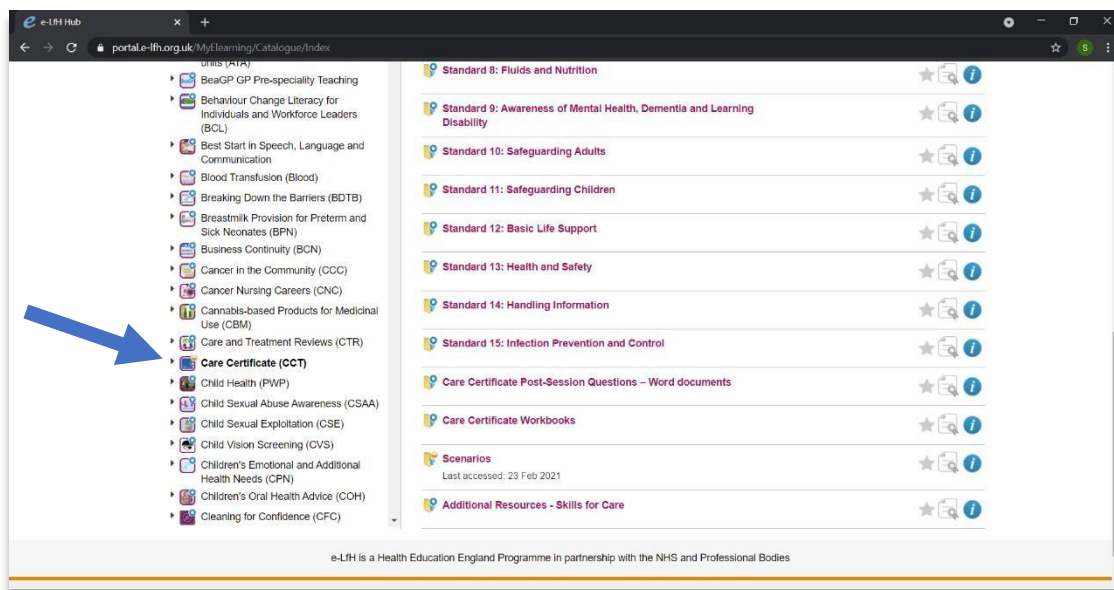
e-LfH Hub
portal.e-lfh.org.uk/MyElearning/Catalogue/Index

units (ATA)
BeaGP GP Pre-speciality Teaching
Behaviour Change Literacy for Individuals and Workforce Leaders (BCL)
Best Start in Speech, Language and Communication
Blood Transfusion (Blood)
Breaking Down the Barriers (BDTB)
Breastmilk Provision for Preterm and Sick Neonates (BPN)
Business Continuity (BCN)
Cancer in the Community (CCC)
Cancer Nursing Careers (CNC)
Cannabis-based Products for Medicinal Use (CBM)
Care and Treatment Reviews (CTR)
Care Certificate (CCT)
Child Health (PWP)
Child Sexual Abuse Awareness (CSAA)
Child Sexual Exploitation (CSE)
Child Vision Screening (CVS)
Children's Emotional and Additional Health Needs (CPN)
Children's Oral Health Advice (COH)
Cleaning for Confidence (CFC)

Standard 8: Fluids and Nutrition
Standard 9: Awareness of Mental Health, Dementia and Learning Disability
Standard 10: Safeguarding Adults
Standard 11: Safeguarding Children
Standard 12: Basic Life Support
Standard 13: Health and Safety
Standard 14: Handling Information
Standard 15: Infection Prevention and Control
Care Certificate Post-Session Questions – Word documents
Care Certificate Workbooks
Scenarios
Last accessed: 23 Feb 2021
Additional Resources - Skills for Care

e-LfH is a Health Education England Programme in partnership with the NHS and Professional Bodies